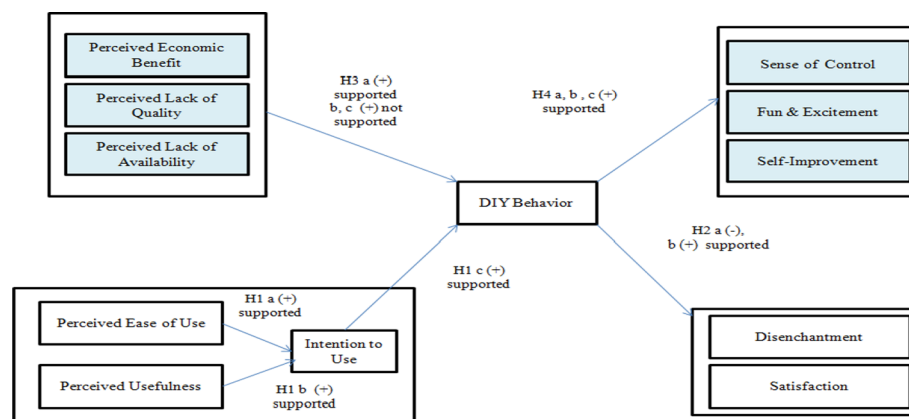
Perceived Economic Benefit

Perceived Lack of Quality

Perceived Lack of Availability

H3 a (+) supported b, c (+) not supported

H4 a, b, c (+) supported

Sense of Control

Fun & Excitement

Self-Improvement

DIY Behavior

H2 a (-), b (+) supported

H1 c (+) supported

Perceived Ease of Use

H1 a (+) supported

Intention to Use

Perceived Usefulness

H1 b (+) supported

Disenchantment

Satisfaction